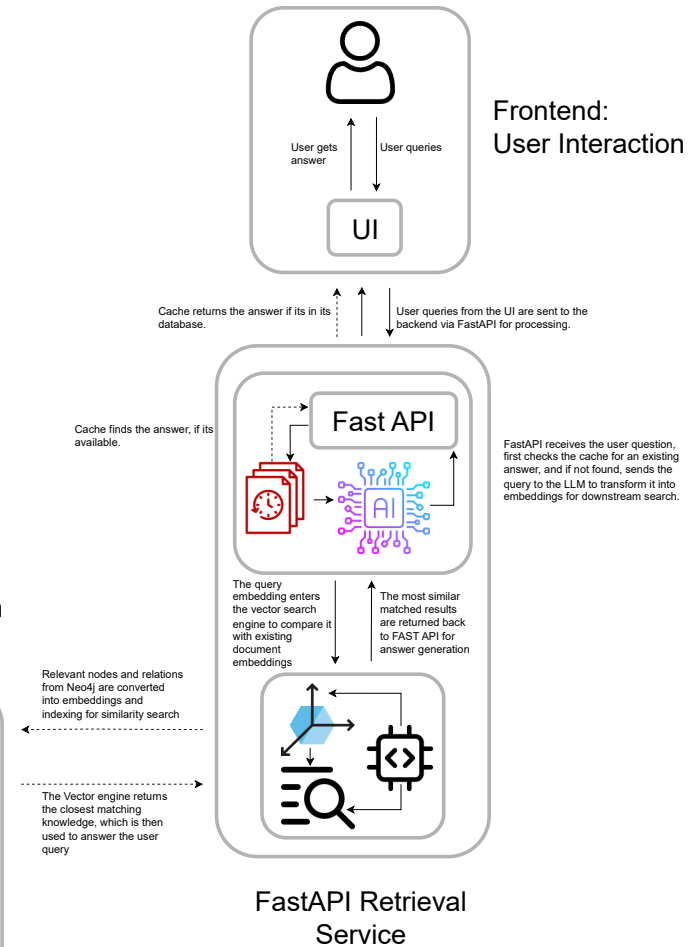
Frontend: User Interaction

User gets answer

User queries

UI

Cache returns the answer if its in its database.

User queries from the UI are sent to the backend via FastAPI for processing.

Cache finds the answer, if its available.

Fast API

AI

FastAPI receives the user question, first checks the cache for an existing answer, and if not found, sends the query to the LLM to transform it into embeddings for downstream search.

The query embedding enters the vector search engine to compare it with existing document embeddings

The most similar matched results are returned back to FAST API for answer generation

Relevant nodes and relations from Neo4j are converted into embeddings and indexing for similarity search

The Vector engine returns the closest matching knowledge, which is then used to answer the user query

FastAPI Retrieval Service